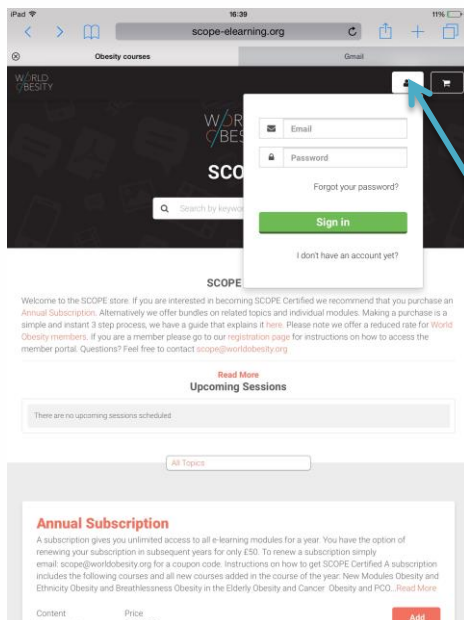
iPad

16:39

11%

scope-elearning.org

Obesity courses

Gmail

WORLD OBESITY

WORLD OBES

SCO

Search by keyw

Email

Password

Forgot your password?

Sign in

I don't have an account yet?

SCOPE

Welcome to the SCOPE store. If you are interested in becoming SCOPE Certified we recommend that you purchase an Annual Subscription. Alternatively we offer bundles on related topics and individual modules. Making a purchase is a simple and instant 3 step process, we have a guide that explains it here. Please note we offer a reduced rate for World Obesity members. If you are a member please go to our registration page for instructions on how to access the member portal. Questions? Feel free to contact scope@worldobesity.org

Read More

Upcoming Sessions

There are no upcoming sessions scheduled

All Topics

Annual Subscription

A subscription gives you unlimited access to all e-learning modules for a year. You have the option of renewing your subscription in subsequent years for only £50. To renew a subscription simply email: scope@worldobesity.org for a coupon code. Instructions on how to get SCOPE Certified A subscription includes the following courses and all new courses added in the course of the year: New Modules Obesity and Ethnicity Obesity and Breathlessness Obesity in the Elderly Obesity and Cancer Obesity and PCO...Read More

Content

Price

Add